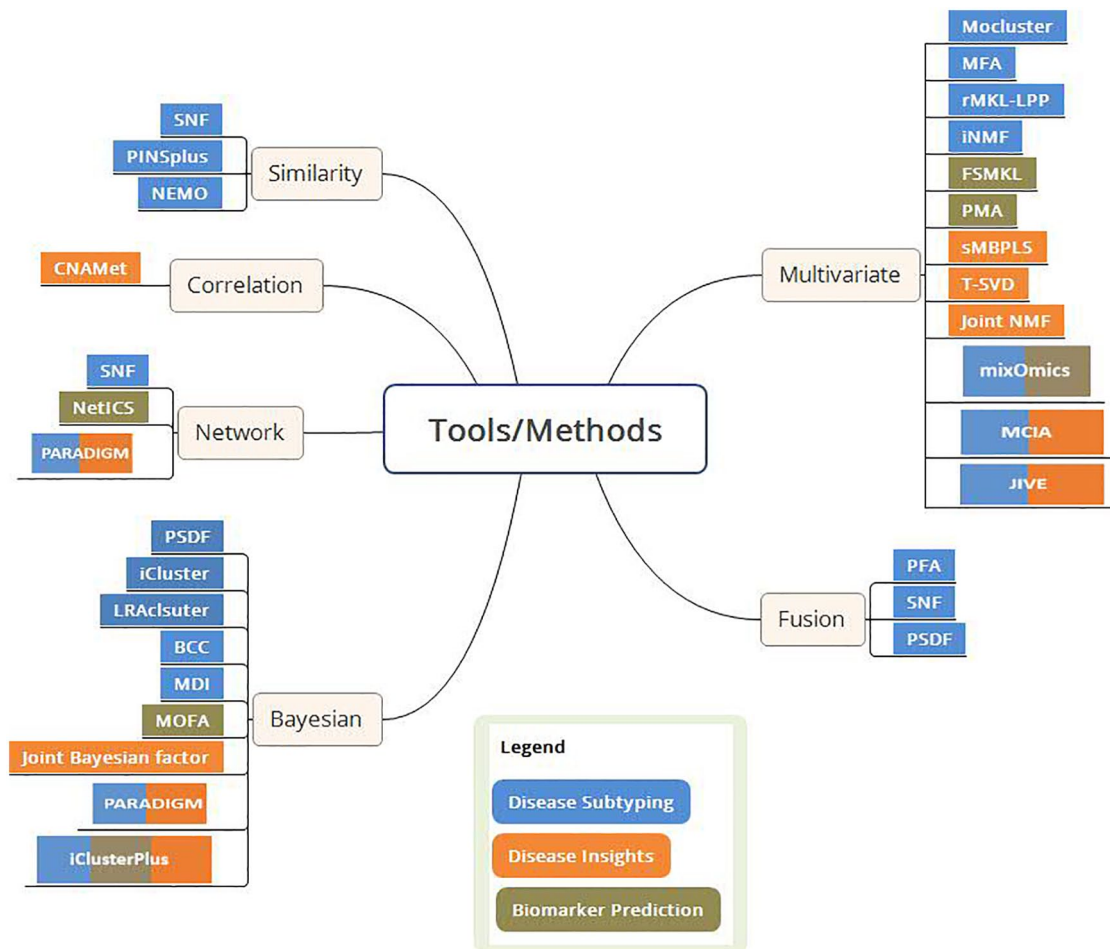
SNF
PINSplus
NEMO
Similarity

CNAMet
Correlation

SNF
NetICS
PARADIGM
Network

Tools/Methods

PSDF
iCluster
LRAclsuter
BCC
MDI
MOFA
Joint Bayesian factor
PARADIGM
iClusterPlus
Bayesian

Mocluster
MFA
rMKL-LPP
iNMF
FSMKL
PMA
sMBPLS
T-SVD
Joint NMF
mixOmics
MCIA
JIVE
Multivariate

PFA
SNF
PSDF
Fusion

Legend
Disease Subtyping
Disease Insights
Biomarker Prediction